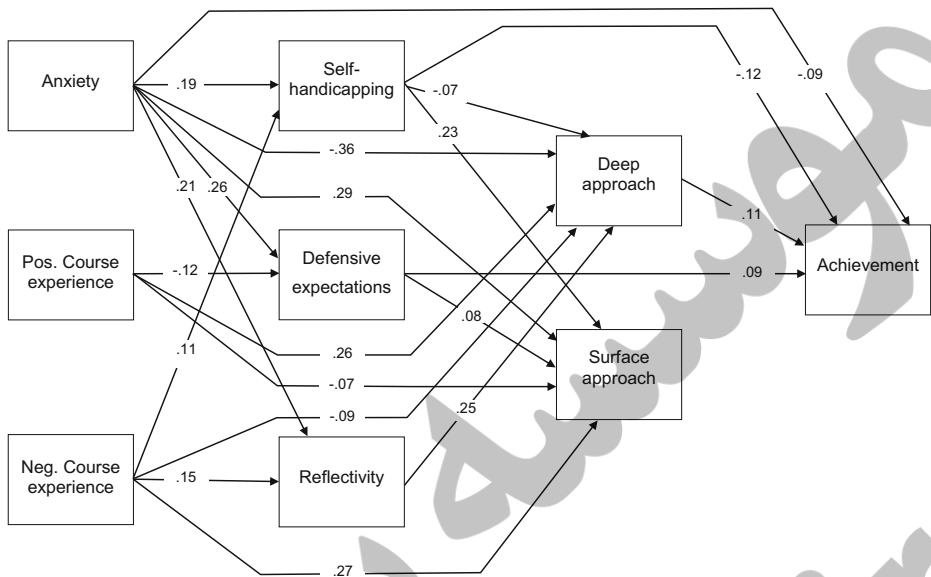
Anxiety

.19

Self-handicapping

-.07

.23

-.12

-.09

-.36

.21

.26

.29

Deep approach

.11

Pos. Course experience

-.12

Defensive expectations

.09

Achievement

.08

.26

Surface approach

.11

-.07

-.09

.25

Neg. Course experience

.15

Reflectivity

.27